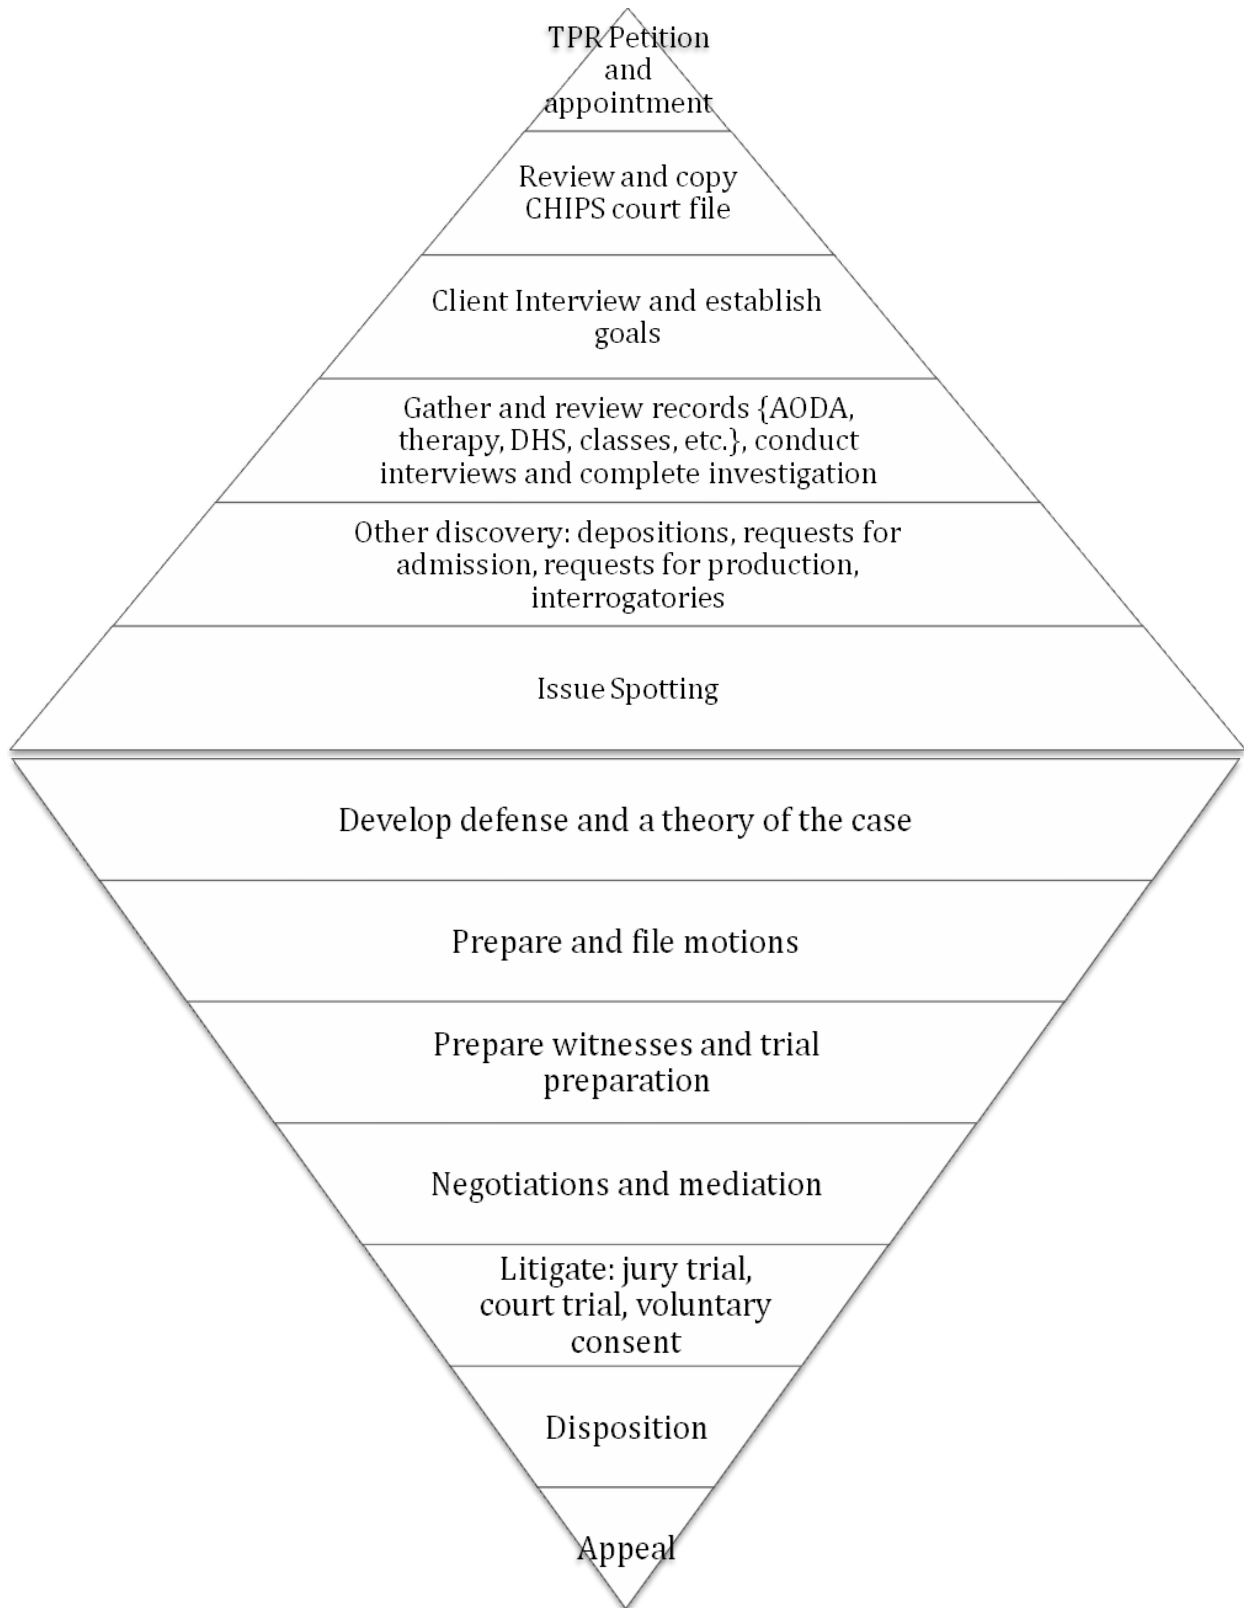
TPR Petition and appointment

Review and copy CHIPS court file

Client Interview and establish goals

Gather and review records {AODA, therapy, DHS, classes, etc.}, conduct interviews and complete investigation

Other discovery: depositions, requests for admission, requests for production, interrogatories

Issue Spotting

Develop defense and a theory of the case

Prepare and file motions

Prepare witnesses and trial preparation

Negotiations and mediation

Litigate: jury trial, court trial, voluntary consent

Disposition

Appeal